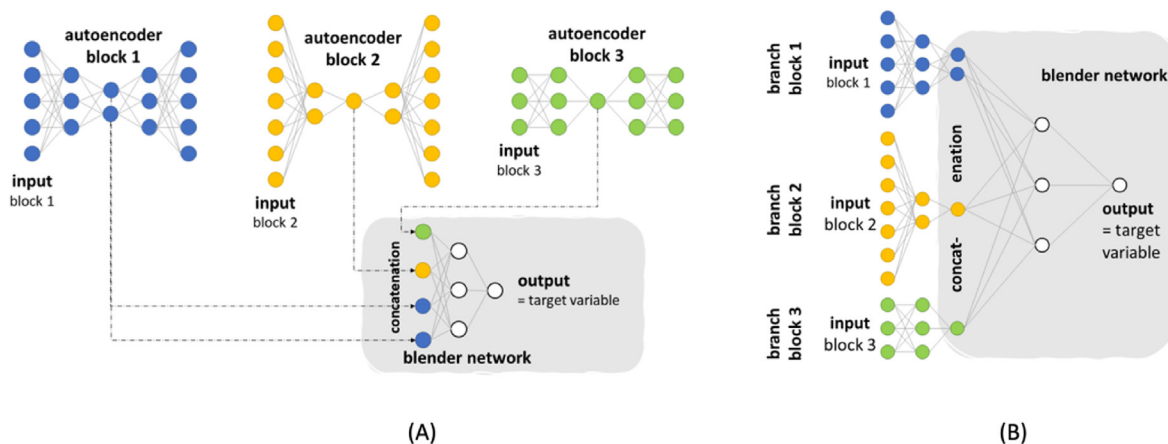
autoencoder block 1

input
block 1

autoencoder block 2

input
block 2

autoencoder block 3

input
block 3

concatenation

output
= target variable

blender network

(A)

branch block 1

input
block 1

branch block 2

input
block 2

branch block 3

input
block 3

concat-
enation

blender network

output
= target variable

(B)